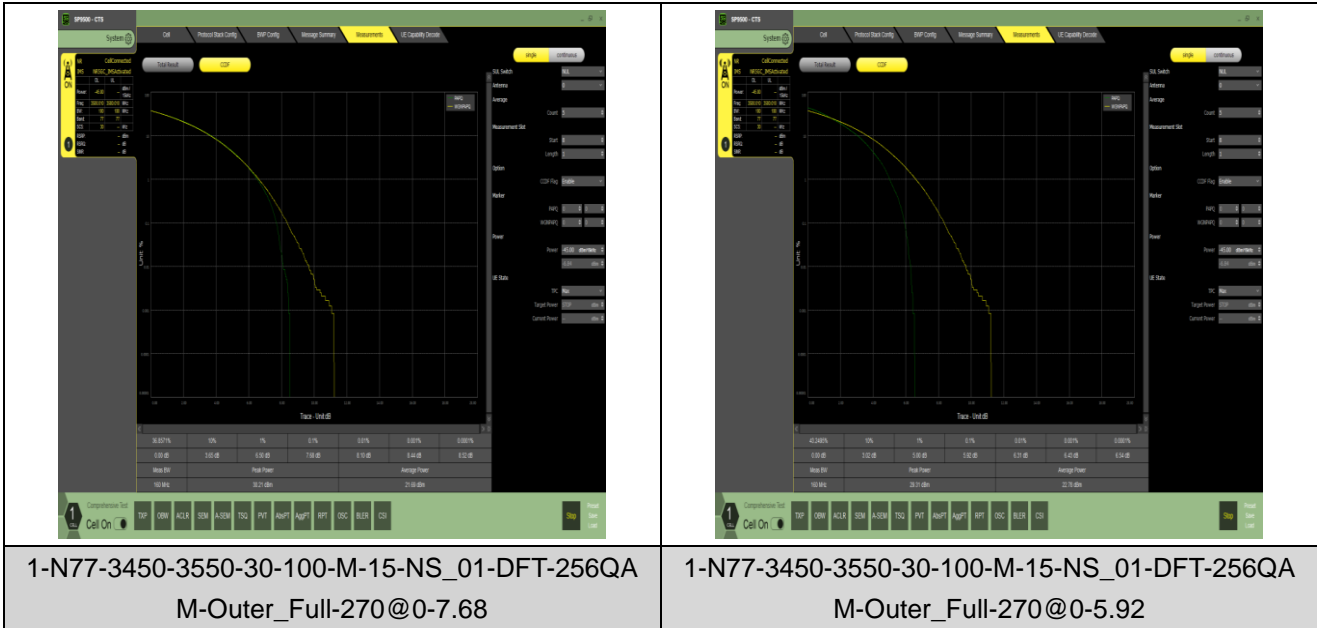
SP9500 - CTS

System

Cell | Protocol Stack Config | BWP Config | Message Summary | Measurements | UE Capability Decode

Total Result | CCDF

single | continuous

Trace - Unit:dB

| 38.8571% | 10% | 1% | 0.1% | 0.01% | 0.001% | 0.0001% |
|---|---|---|---|---|---|---|
| 0.00 dB | 3.65 dB | 5.93 dB | 7.08 dB | 8.10 dB | 8.44 dB | 8.32 dB |
| Meas BW | Peak Power | | | Average Power | | |
| 100 MHz | 30.21 dBm | | | 21.66 dBm | | |

Comprehensive Test
Cell On

TXP OBW ACLR SEM A-SEM TSQ PVT AbsPT AggPT RPT OSC BLER CSI

Stop

SP9500 - CTS

System

Cell | Protocol Stack Config | BWP Config | Message Summary | Measurements | UE Capability Decode

Total Result | CCDF

single | continuous

Trace - Unit:dB

| 43.2485% | 10% | 1% | 0.1% | 0.01% | 0.001% | 0.0001% |
|---|---|---|---|---|---|---|
| 0.00 dB | 3.32 dB | 5.06 dB | 5.92 dB | 6.31 dB | 6.43 dB | 6.54 dB |
| Meas BW | Peak Power | | | Average Power | | |
| 100 MHz | 28.11 dBm | | | 22.76 dBm | | |

Comprehensive Test
Cell On

TXP OBW ACLR SEM A-SEM TSQ PVT AbsPT AggPT RPT OSC BLER CSI

Stop

| 1-N77-3450-3550-30-100-M-15-NS_01-DFT-256QAM-Outer_Full-270@0-7.68 | 1-N77-3450-3550-30-100-M-15-NS_01-DFT-256QAM-Outer_Full-270@0-5.92 |
|---|---|